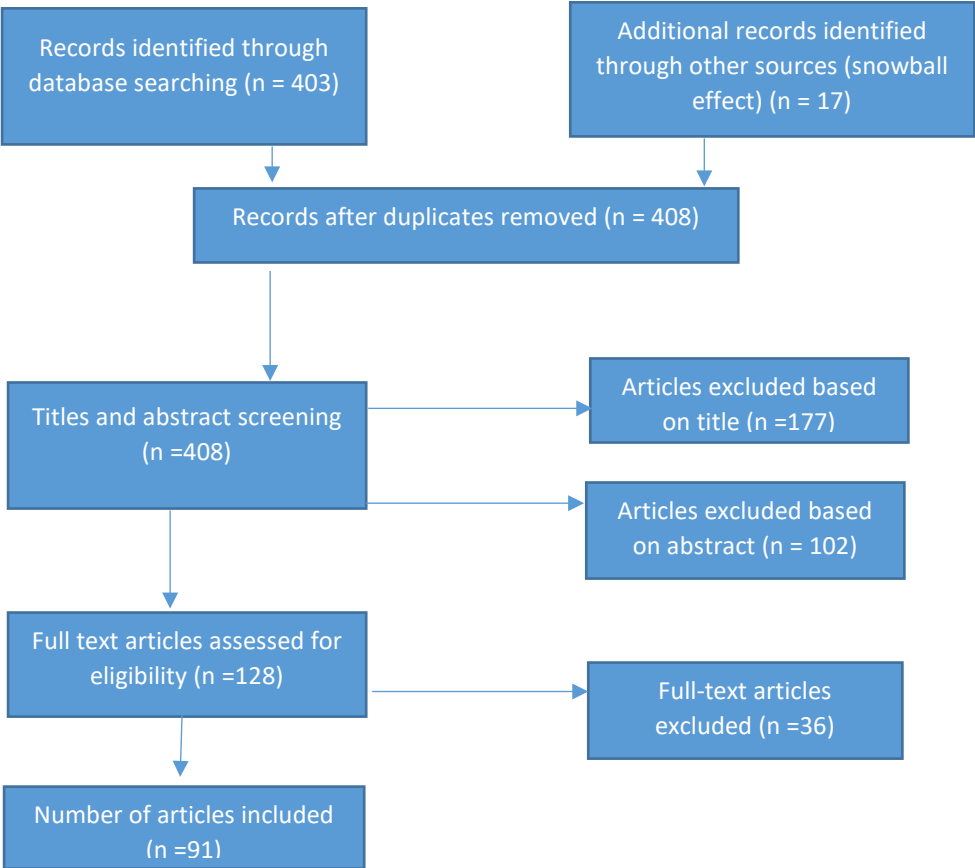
Records identified through database searching (n = 403)

Additional records identified through other sources (snowball effect) (n = 17)

Records after duplicates removed (n = 408)

Titles and abstract screening (n =408)

Articles excluded based on title (n =177)

Articles excluded based on abstract (n = 102)

Full text articles assessed for eligibility (n =128)

Full-text articles excluded (n =36)

Number of articles included (n =91)